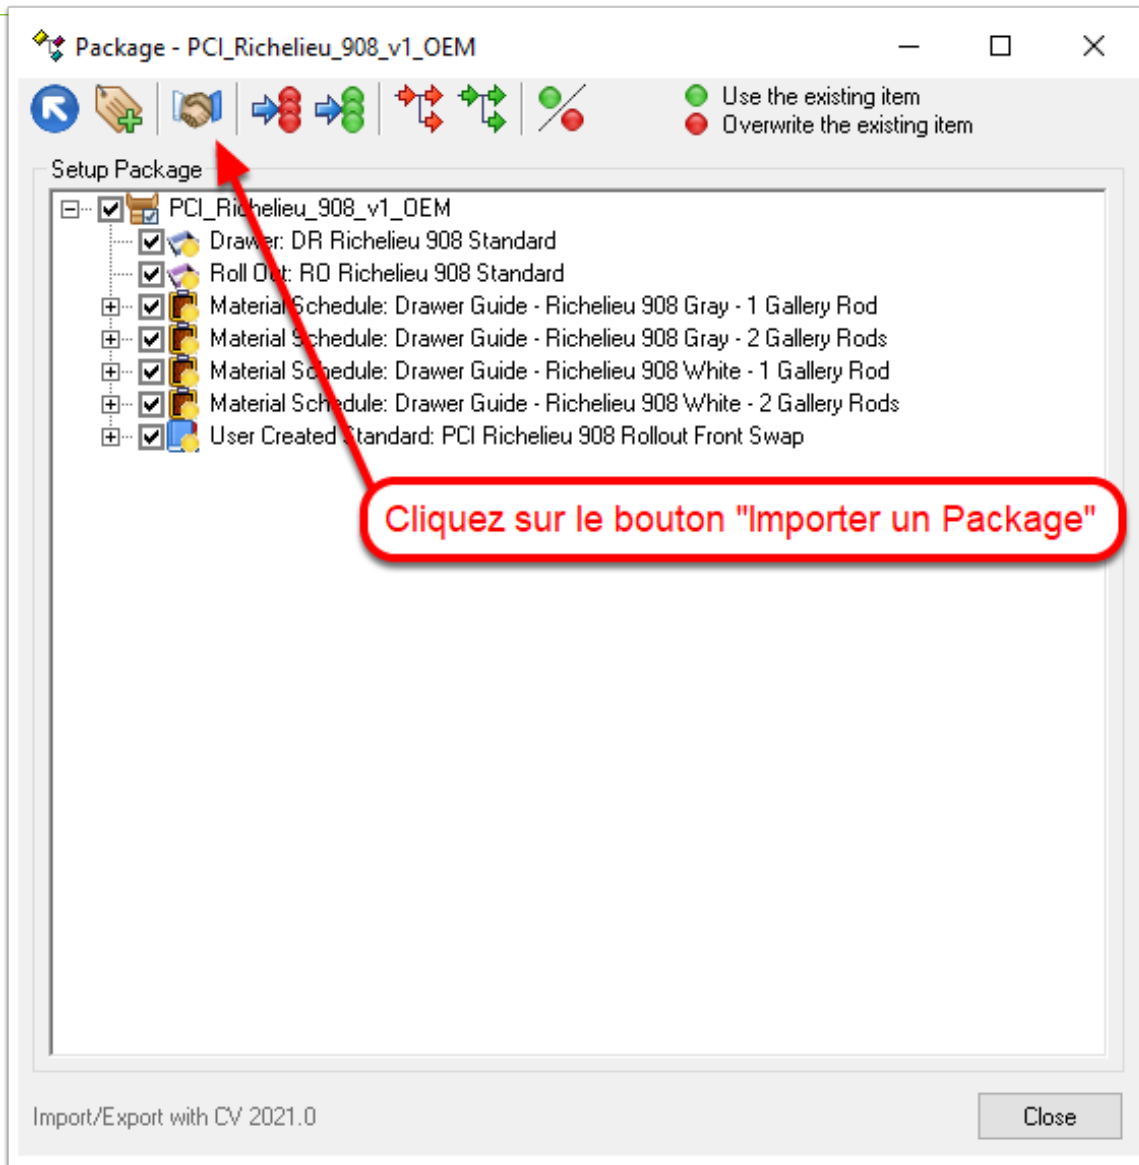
Package - PCI_Richelieu_908_v1_OEM

Use the existing item
Overwrite the existing item

Setup Package

PCI_Richelieu_908_v1_OEM
Drawer: DR Richelieu 908 Standard
Roll Out: RO Richelieu 908 Standard
Material Schedule: Drawer Guide - Richelieu 908 Gray - 1 Gallery Rod
Material Schedule: Drawer Guide - Richelieu 908 Gray - 2 Gallery Rods
Material Schedule: Drawer Guide - Richelieu 908 White - 1 Gallery Rod
Material Schedule: Drawer Guide - Richelieu 908 White - 2 Gallery Rods
User Created Standard: PCI Richelieu 908 Rollout Front Swap

Cliquez sur le bouton "Importer un Package"

Import/Export with CV 2021.0

Close